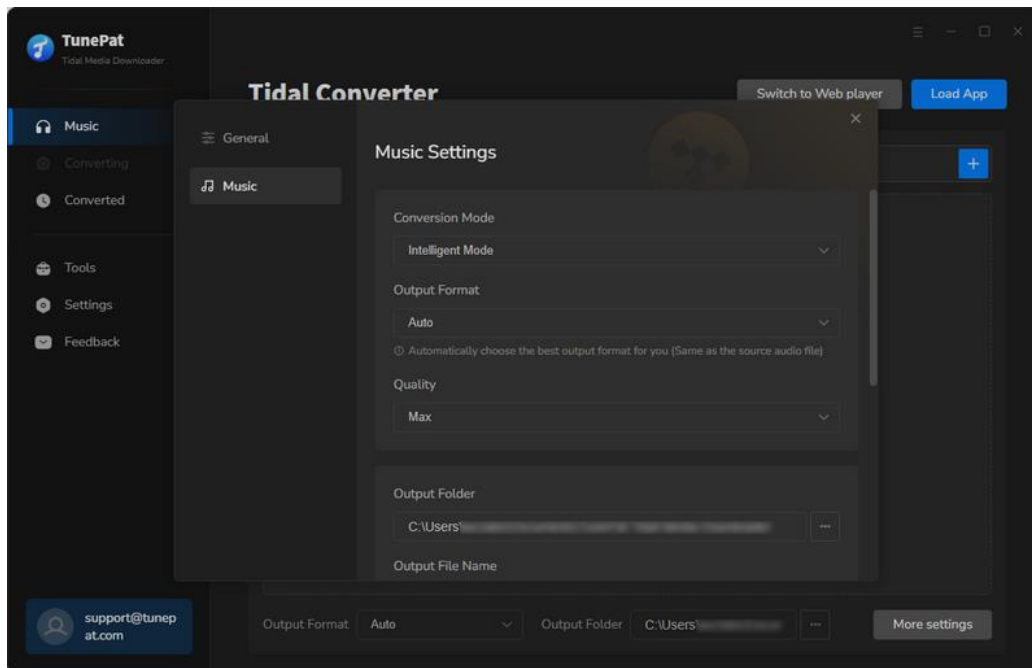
TunePat
Tidal Media Downloader

Music
Converting
Converted
Tools
Settings
Feedback

support@tunepat.com

Tidal Converter

Switch to Web player
Load App

General
Music

Music Settings

Conversion Mode
Intelligent Mode

Output Format
Auto
ⓘ Automatically choose the best output format for you (Same as the source audio file)

Quality
Max

Output Folder
C:\Users\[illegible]

Output File Name

Output Format Auto
Output Folder C:\Users\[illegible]
More settings